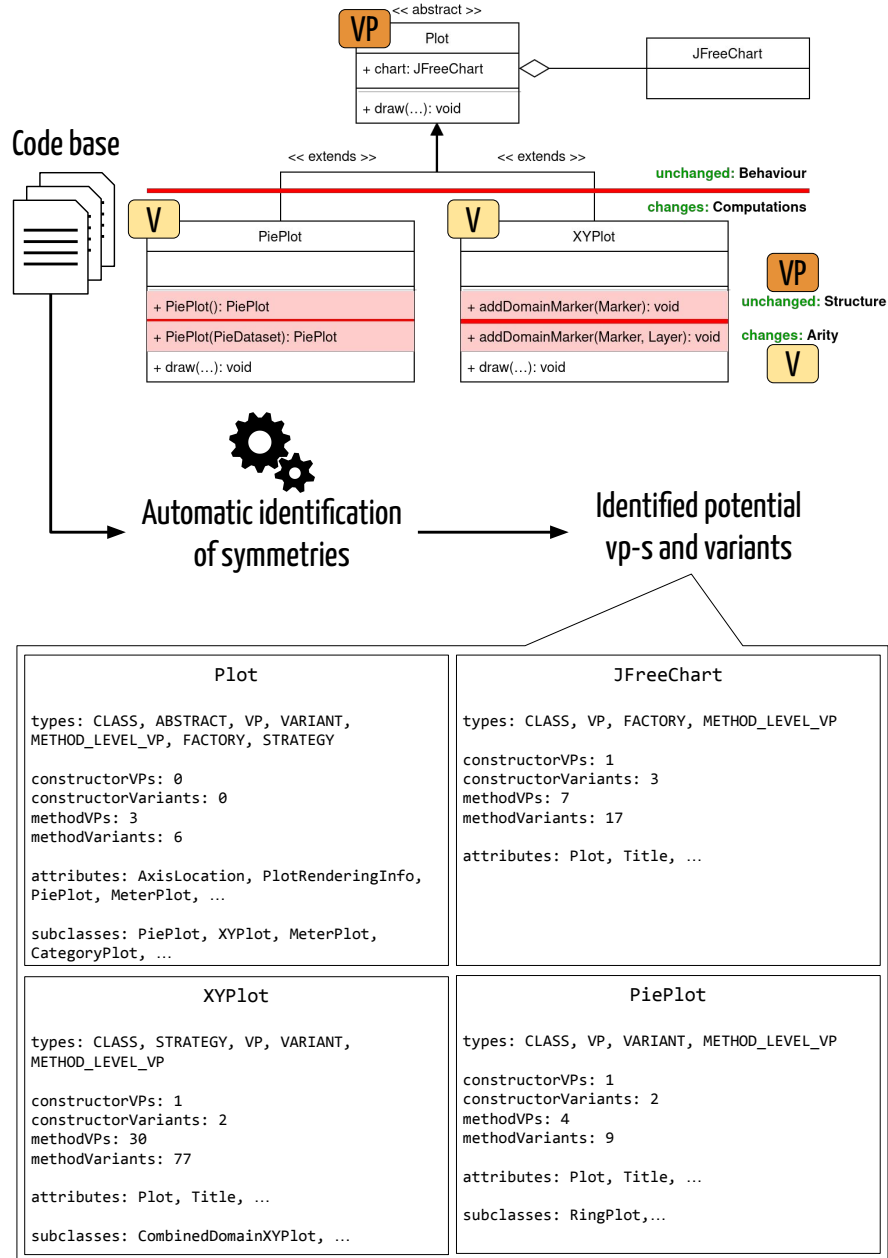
VP
<< abstract >>
Plot
+ chart: JFreeChart
+ draw(…): void

JFreeChart

Code base

<< extends >>
<< extends >>

unchanged: Behaviour
changes: Computations

V
PiePlot
+ PiePlot(): PiePlot
+ PiePlot(PieDataset): PiePlot
+ draw(…): void

V
XYPlot
+ addDomainMarker(Marker): void
+ addDomainMarker(Marker, Layer): void
+ draw(…): void

VP
unchanged: Structure
changes: Arity
V

Automatic identification of symmetries

Identified potential vp-s and variants

Plot

types: CLASS, ABSTRACT, VP, VARIANT, METHOD_LEVEL_VP, FACTORY, STRATEGY

constructorVPs: 0
constructorVariants: 0
methodVPs: 3
methodVariants: 6

attributes: AxisLocation, PlotRenderingInfo, PiePlot, MeterPlot, …

subclasses: PiePlot, XYPlot, MeterPlot, CategoryPlot, …

JFreeChart

types: CLASS, VP, FACTORY, METHOD_LEVEL_VP

constructorVPs: 1
constructorVariants: 3
methodVPs: 7
methodVariants: 17

attributes: Plot, Title, …

XYPlot

types: CLASS, STRATEGY, VP, VARIANT, METHOD_LEVEL_VP

constructorVPs: 1
constructorVariants: 2
methodVPs: 30
methodVariants: 77

attributes: Plot, Title, …

subclasses: CombinedDomainXYPlot, …

PiePlot

types: CLASS, VP, VARIANT, METHOD_LEVEL_VP

constructorVPs: 1
constructorVariants: 2
methodVPs: 4
methodVariants: 9

attributes: Plot, Title, …

subclasses: RingPlot,…